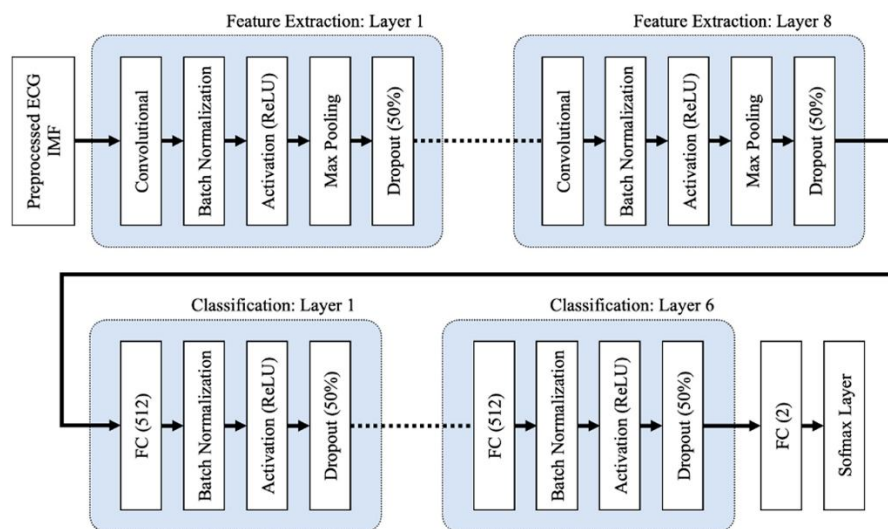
Preprocessed ECG IMF

Feature Extraction: Layer 1

Convolutional

Batch Normalization

Activation (ReLU)

Max Pooling

Dropout (50%)

Feature Extraction: Layer 8

Convolutional

Batch Normalization

Activation (ReLU)

Max Pooling

Dropout (50%)

Classification: Layer 1

FC (512)

Batch Normalization

Activation (ReLU)

Dropout (50%)

Classification: Layer 6

FC (512)

Batch Normalization

Activation (ReLU)

Dropout (50%)

FC (2)

Sofmax Layer